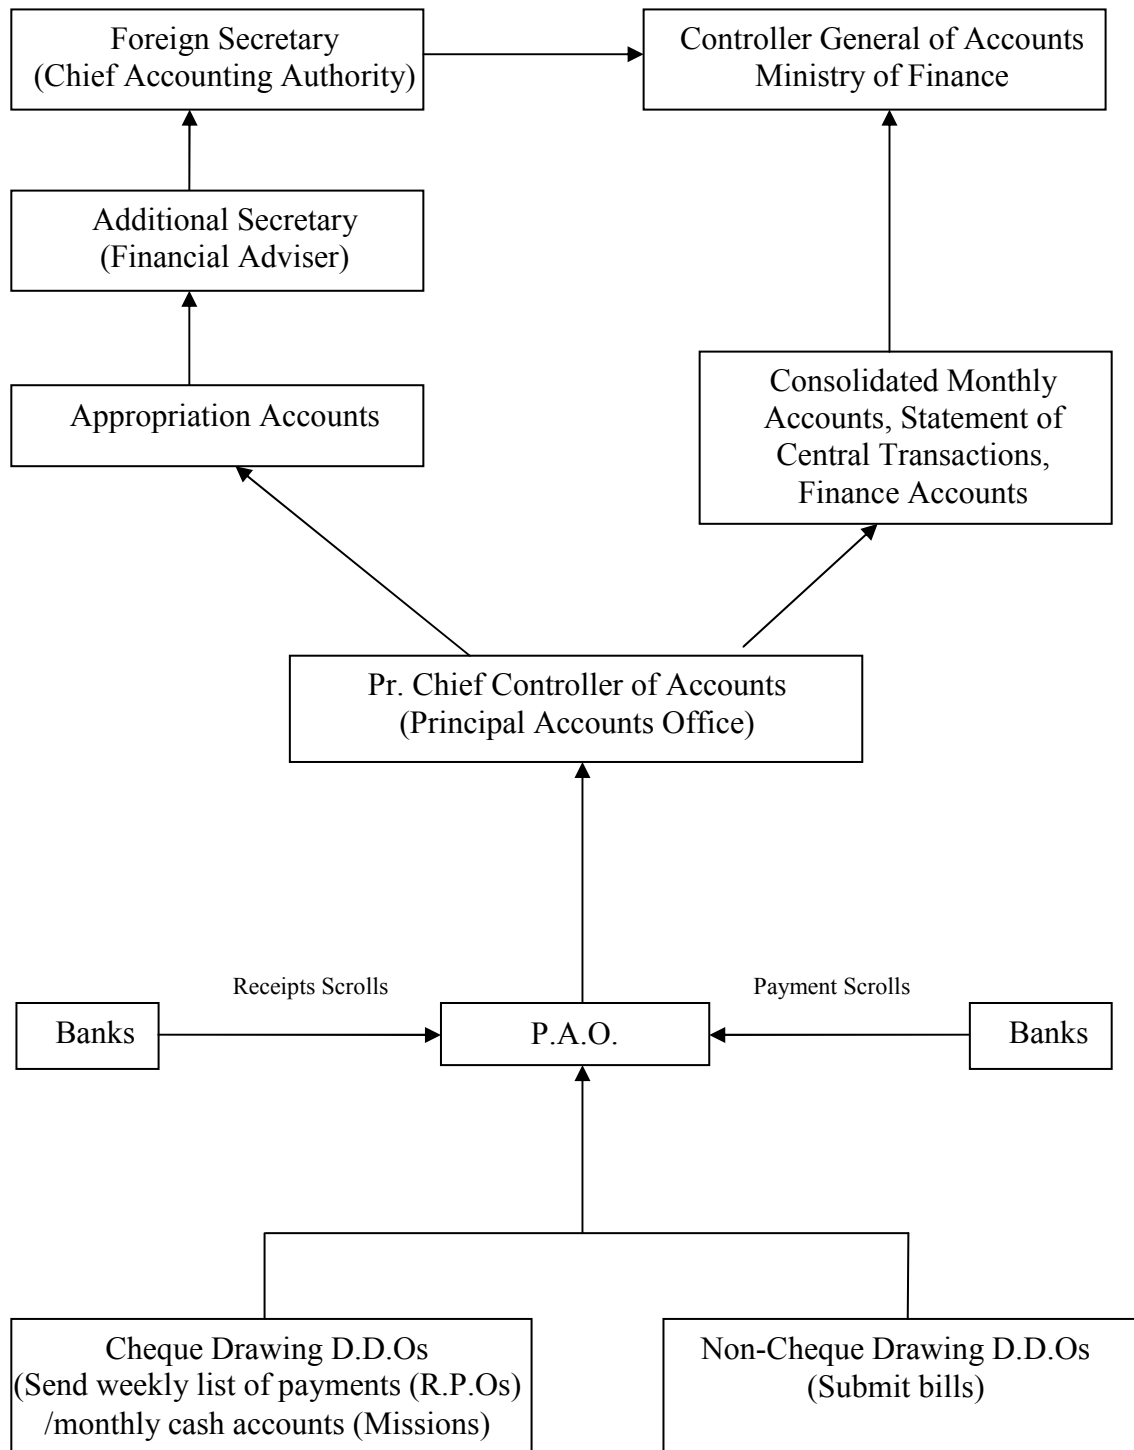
Foreign Secretary
(Chief Accounting Authority)

Controller General of Accounts
Ministry of Finance

Additional Secretary
(Financial Adviser)

Appropriation Accounts

Consolidated Monthly Accounts, Statement of Central Transactions, Finance Accounts

Pr. Chief Controller of Accounts
(Principal Accounts Office)

Receipts Scrolls

Payment Scrolls

Banks

P.A.O.

Banks

Cheque Drawing D.D.Os
(Send weekly list of payments (R.P.Os) /monthly cash accounts (Missions)

Non-Cheque Drawing D.D.Os
(Submit bills)